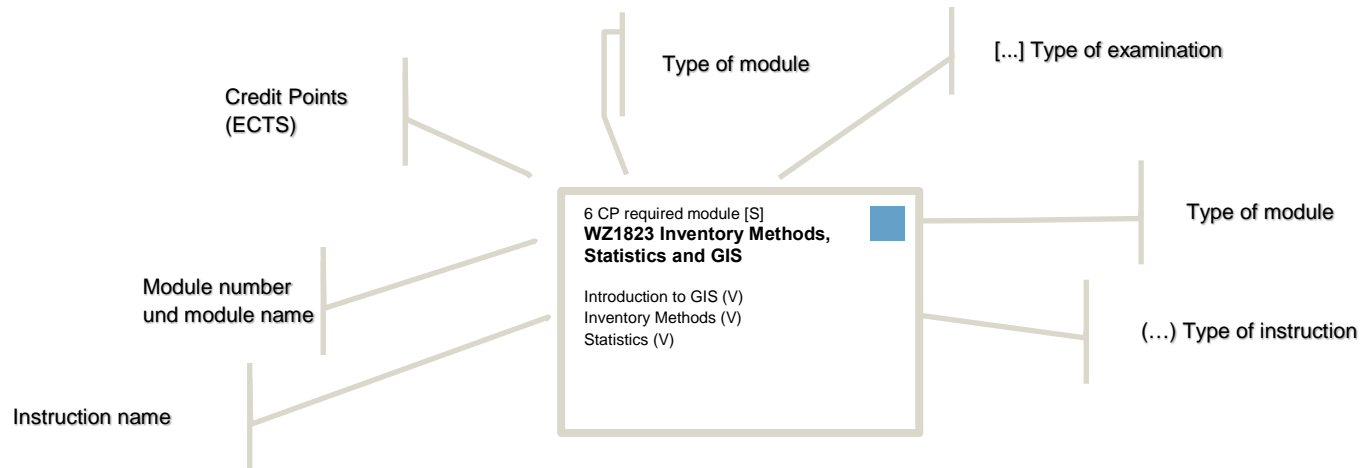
Credit Points (ECTS)

Type of module

[...] Type of examination

6 CP required module [S]
**WZ1823 Inventory Methods, Statistics and GIS**

Introduction to GIS (V)
Inventory Methods (V)
Statistics (V)

Type of module

Module number und module name

(…) Type of instruction

Instruction name